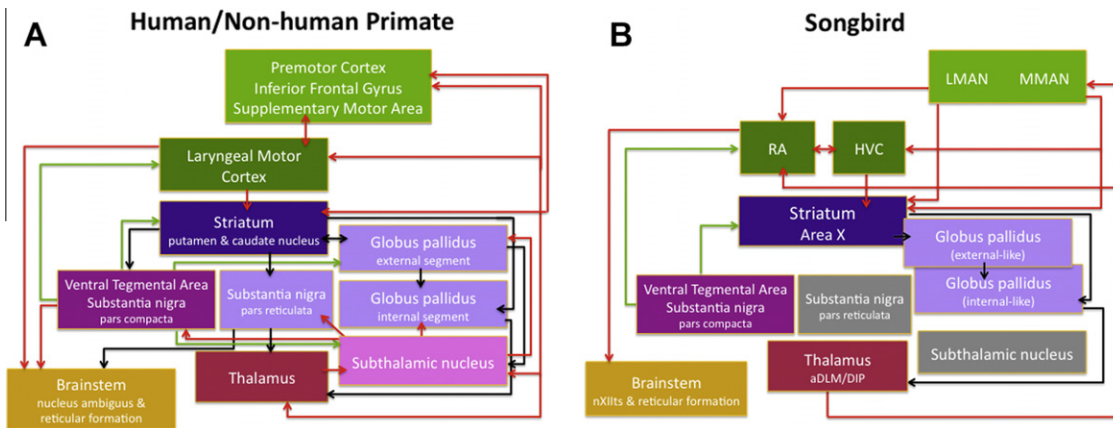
A

Human/Non-human Primate

Premotor Cortex
Inferior Frontal Gyrus
Supplementary Motor Area

Laryngeal Motor Cortex

Striatum
putamen & caudate nucleus

Globus pallidus
external segment

Ventral Tegmental Area
Substantia nigra
pars compacta

Substantia nigra
pars reticulata

Globus pallidus
internal segment

Thalamus

Subthalamic nucleus

Brainstem
nucleus ambiguus & reticular formation

B

Songbird

LMAN

MMAN

RA

HVC

Striatum
Area X

Globus pallidus
(external-like)

Globus pallidus
(internal-like)

Ventral Tegmental Area
Substantia nigra
pars compacta

Substantia nigra
pars reticulata

Subthalamic nucleus

Thalamus
aDLM/DIP

Brainstem
nXIIts & reticular formation